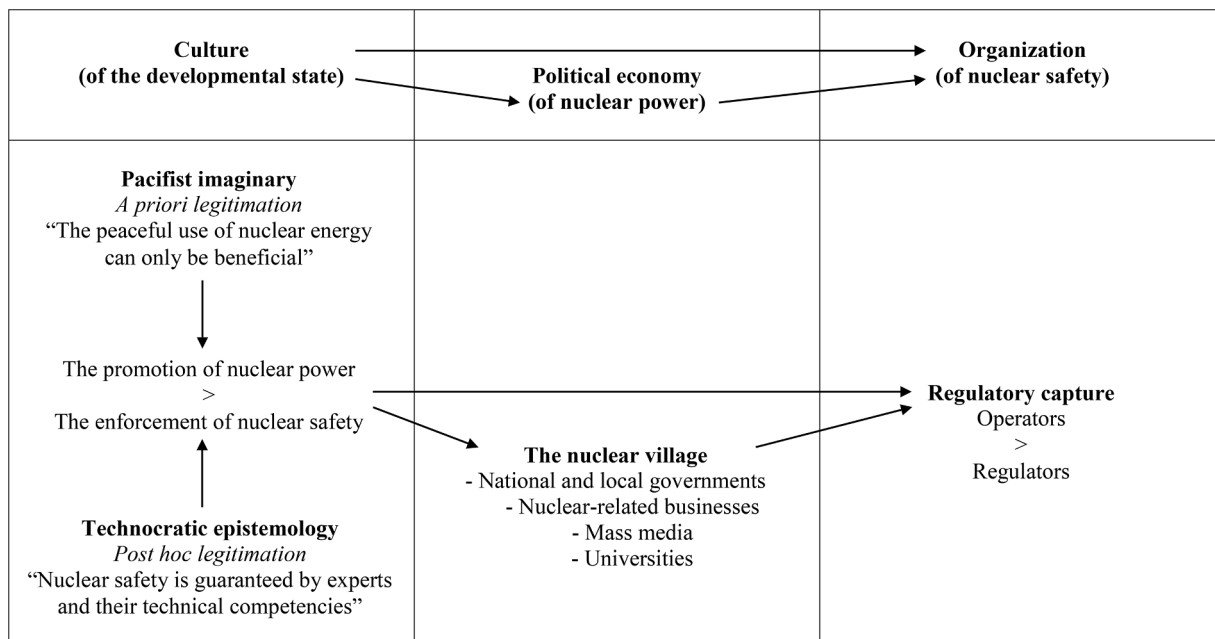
**Culture**
**(of the developmental state)**

**Political economy**
**(of nuclear power)**

**Organization**
**(of nuclear safety)**

**Pacifist imaginary**
*A priori legitimation*
"The peaceful use of nuclear energy can only be beneficial"

The promotion of nuclear power
>
The enforcement of nuclear safety

**Technocratic epistemology**
*Post hoc legitimation*
"Nuclear safety is guaranteed by experts and their technical competencies"

**The nuclear village**
- National and local governments
- Nuclear-related businesses
- Mass media
- Universities

**Regulatory capture**
Operators
>
Regulators